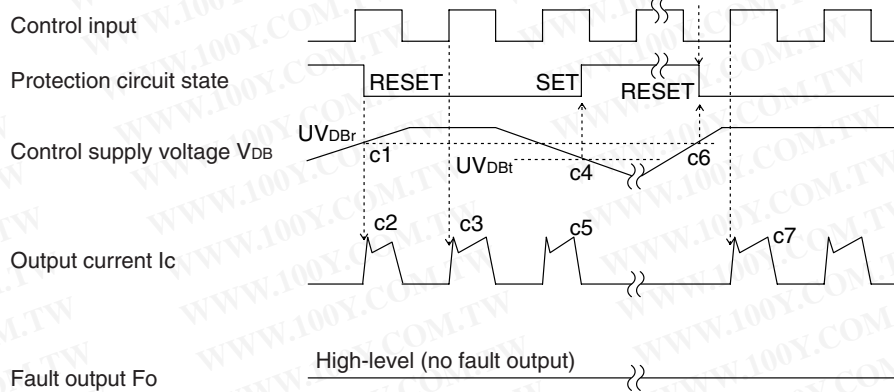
Control input

Protection circuit state

RESET

SET

RESET

Control supply voltage $V_{DB}$

$UV_{DBr}$

c1

$UV_{DBt}$

c4

c6

Output current Ic

c2

c3

c5

c7

Fault output Fo

High-level (no fault output)

WWW.100Y.COM.TW